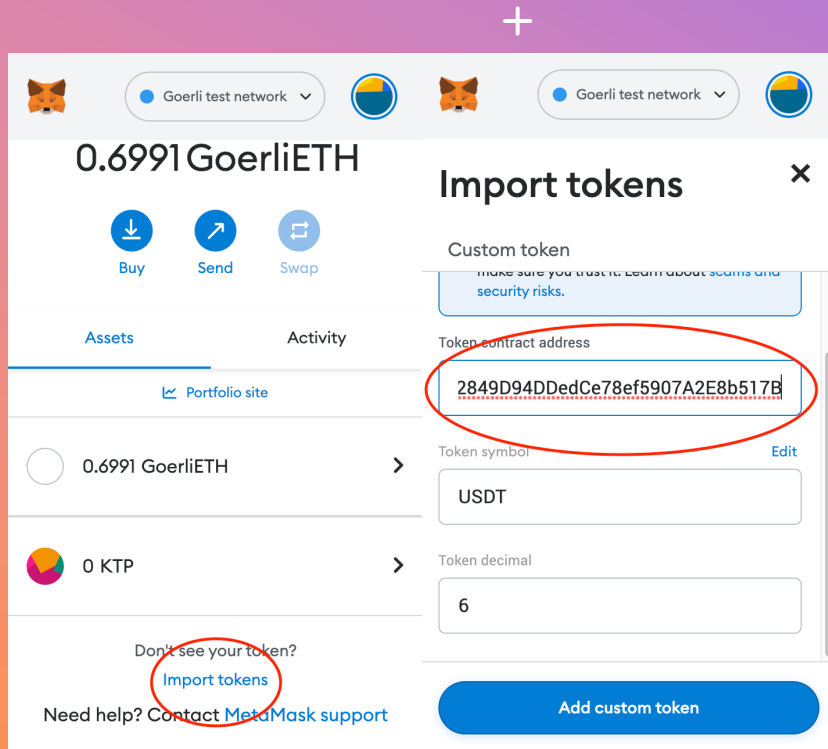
+

Goerli test network

0.6991 GoerliETH

Buy
Send
Swap

Assets
Activity

Portfolio site

0.6991 GoerliETH

0 KTP

Don't see your token?
Import tokens
Need help? Contact MetaMask support

Goerli test network

Import tokens
×

Custom token

make sure you trust it. Learn about scams and security risks.

Token contract address
2849D94DDedCe78ef5907A2E8b517B

Token symbol
Edit
USDT

Token decimal
6

Add custom token